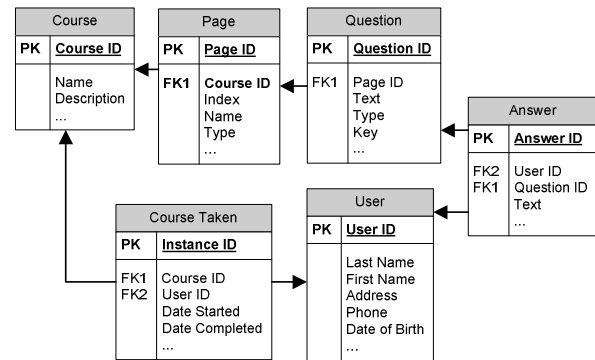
Course

| PK | Course ID |
|---|---|
| | Name<br>Description<br>... |

Page

| PK | Page ID |
|---|---|
| FK1 | Course ID<br>Index<br>Name<br>Type<br>... |

Question

| PK | Question ID |
|---|---|
| FK1 | Page ID<br>Text<br>Type<br>Key<br>... |

Answer

| PK | Answer ID |
|---|---|
| FK2<br>FK1 | User ID<br>Question ID<br>Text<br>... |

Course Taken

| PK | Instance ID |
|---|---|
| FK1<br>FK2 | Course ID<br>User ID<br>Date Started<br>Date Completed<br>... |

User

| PK | User ID |
|---|---|
| | Last Name<br>First Name<br>Address<br>Phone<br>Date of Birth<br>... |